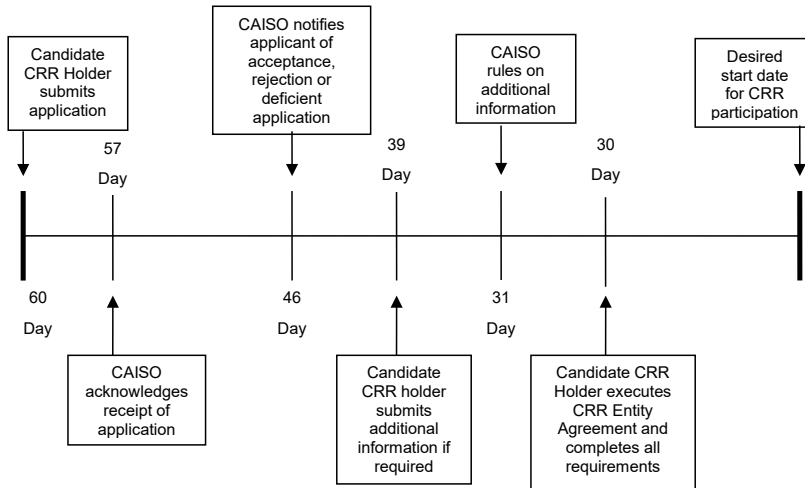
Candidate CRR Holder submits application

CAISO notifies applicant of acceptance, rejection or deficient application

CAISO rules on additional information

Desired start date for CRR participation

57

Day

39

Day

30

Day

60

Day

46

Day

31

Day

CAISO acknowledges receipt of application

Candidate CRR holder submits additional information if required

Candidate CRR Holder executes CRR Entity Agreement and completes all requirements